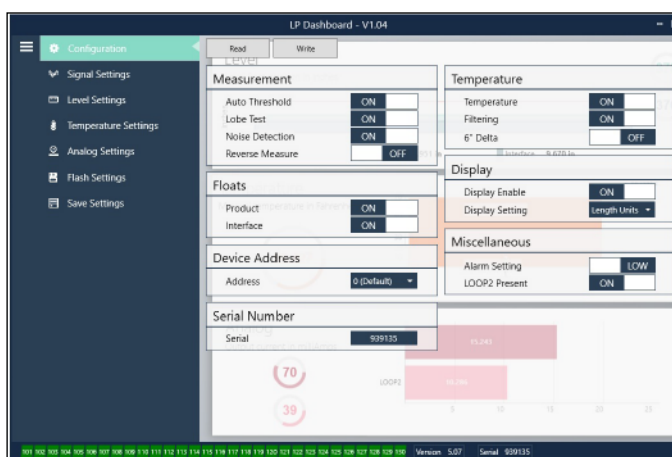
LP Dashboard - V1.04

Configuration
Signal Settings
Level Settings
Temperature Settings
Analog Settings
Flash Settings
Save Settings

Read
Write

Measurement
Auto Threshold ON
Lobe Test ON
Noise Detection ON
Reverse Measure OFF

Floats
Product ON
Interface ON

Device Address
Address 0 (Default)

Serial Number
Serial 939135

Temperature
Temperature ON
Filtering ON
6" Delta OFF

Display
Display Enable ON
Display Setting Length Units

Miscellaneous
Alarm Setting LOW
LOOP2 Present ON

70
39
LOOP2
0 5 10 15 20 25

301 302 303 304 305 306 307 308 309 310 311 312 313 314 315 316 317 318 319 320 321 322 323 324 325 326 327 328 329 330 Version 5.07 Serial 939135